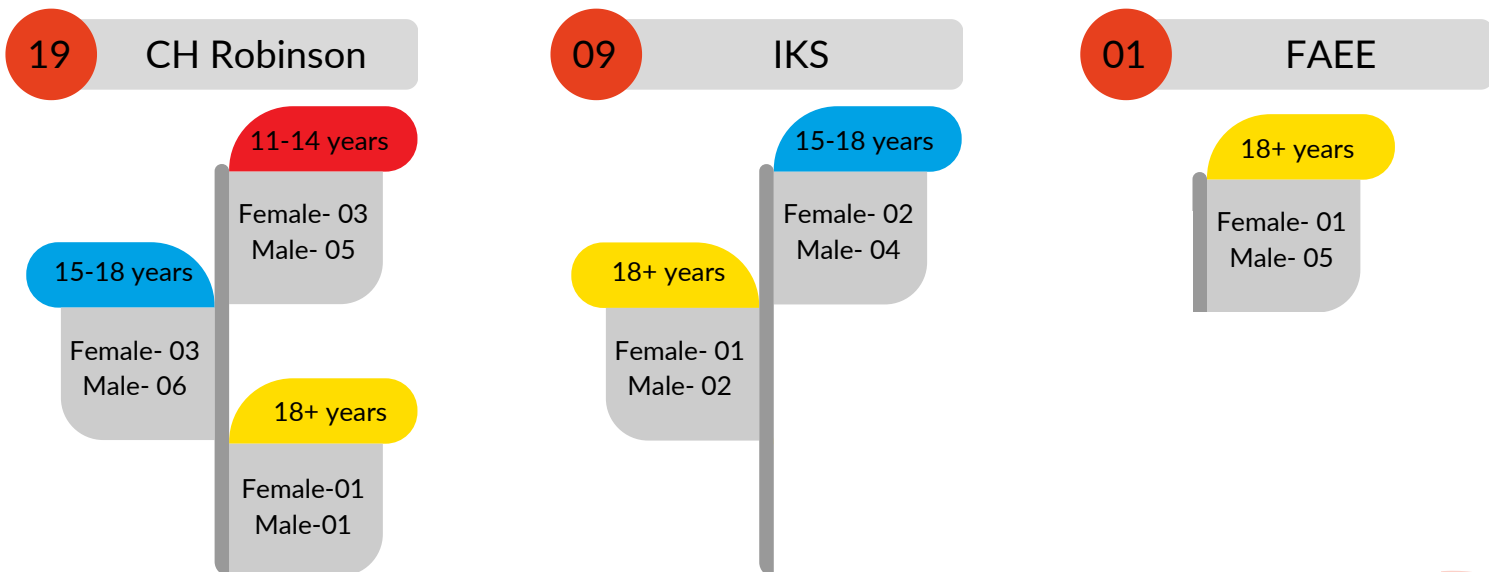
19 CH Robinson

11-14 years

Female- 03
Male- 05

15-18 years

Female- 03
Male- 06

18+ years

Female-01
Male-01

09 IKS

15-18 years

Female- 02
Male- 04

18+ years

Female- 01
Male- 02

01 FAEE

18+ years

Female- 01
Male- 05